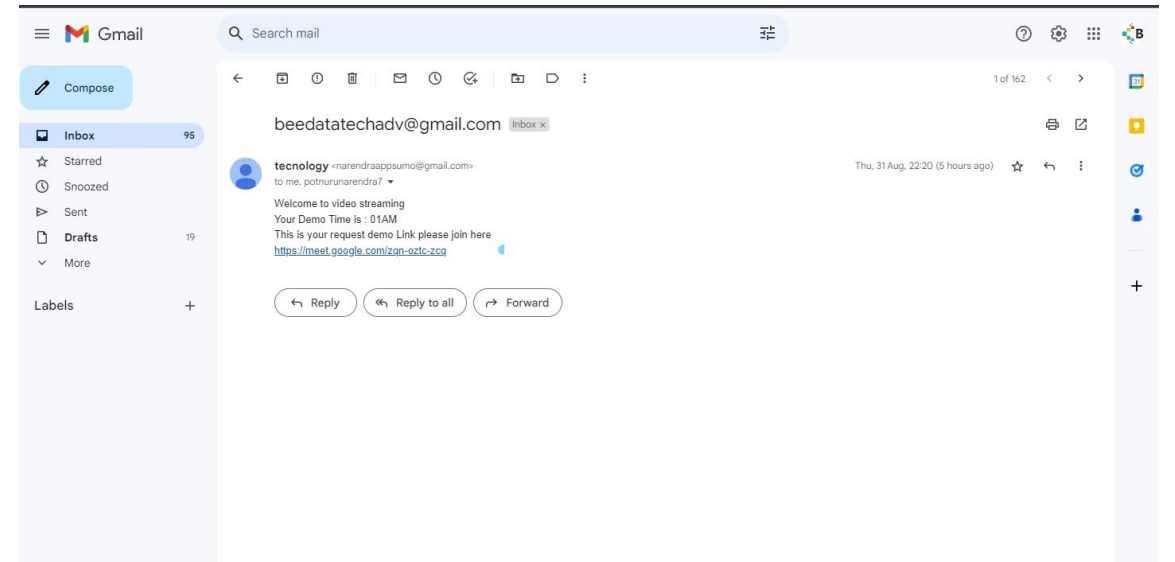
Gmail

Search mail

Compose

Inbox 95
Starred
Snoozed
Sent
Drafts 19
More

Labels +

1 of 162

beedatatechadv@gmail.com Inbox ×

tecnology <narendraappsumo@gmail.com>
to me, potnurunarendra7

Thu, 31 Aug, 22:20 (5 hours ago)

Welcome to video streaming
Your Demo Time is : 01AM
This is your request demo Link please join here
https://meet.google.com/zqn-oztc-zcq

Reply
Reply to all
Forward